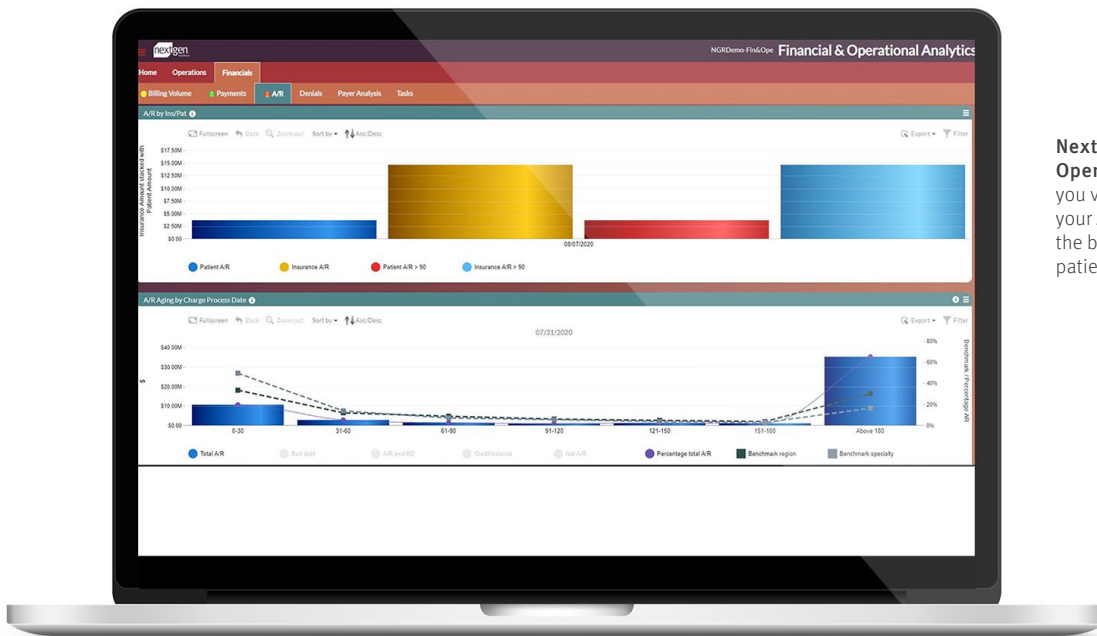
nextgen

NGRDemo-Fin&Ope Financial & Operational Analytics

Home Operations Financials

Billing Volume Payments A/R Denials Payer Analysis Tasks

A/R by Ins/Pat

Fullscreen Back Zoom out Sort by Asc/Desc Export Filter

Insurance Amount stacked with Patient Amount

$17.50M
$15.00M
$12.50M
$10.00M
$7.50M
$5.00M
$2.50M
$0.00

08/07/2020

Patient A/R Insurance A/R Patient A/R > 90 Insurance A/R > 90

A/R Aging by Charge Process Date

Fullscreen Back Zoom out Sort by Asc/Desc Export Filter

07/31/2020

$

$40.00M
$30.00M
$20.00M
$10.00M
$0.00

0-30 31-60 61-90 91-120 121-150 151-180 Above 180

80%
60%
40%
20%
0%

Benchmark / Percentage AR

Total A/R Bad debt A/R excl BD Credit balance Net A/R Percentage total A/R Benchmark region Benchmark specialty

Next
Oper
you v
your
the b
patie